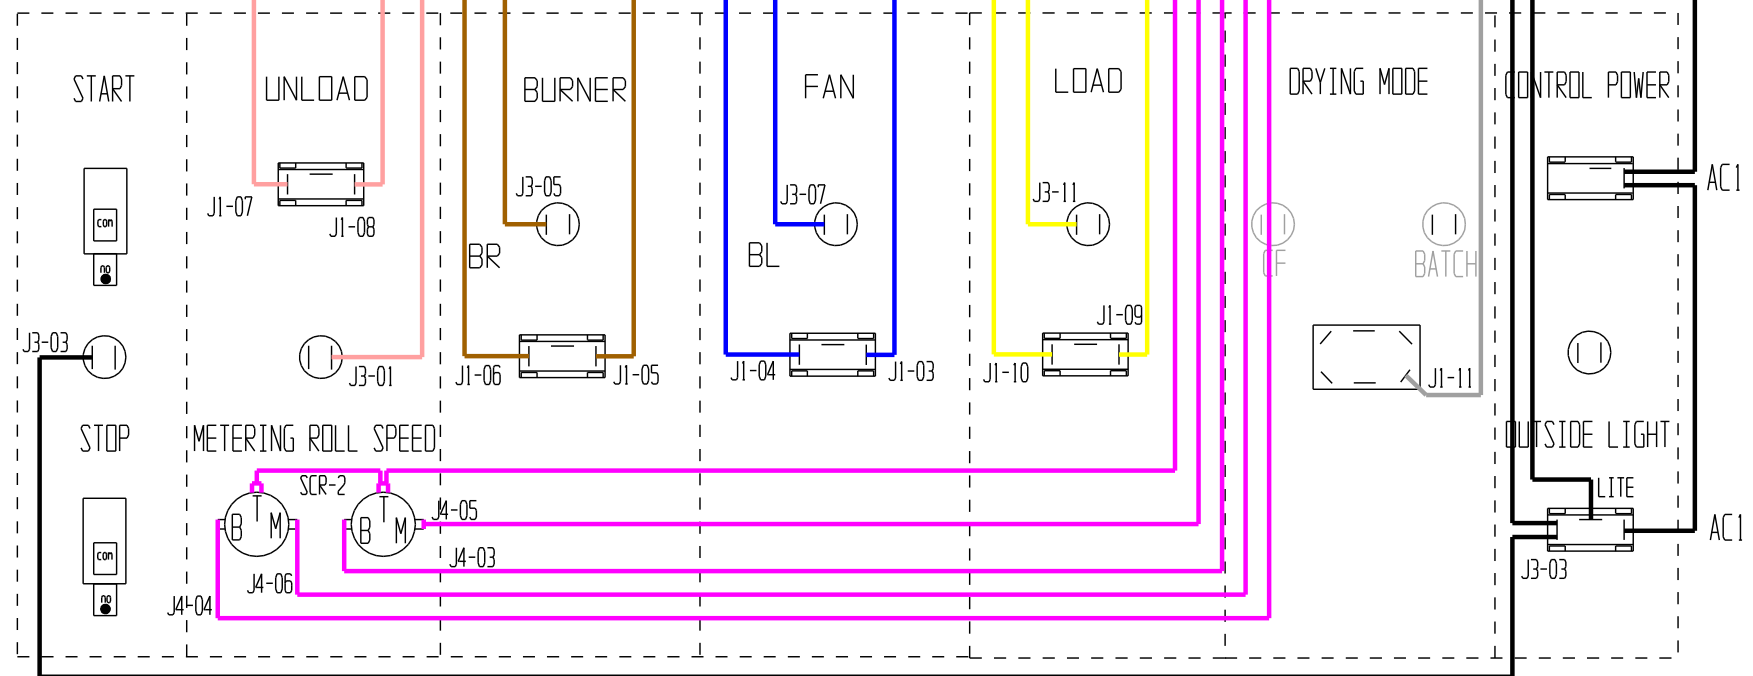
START

con
no

J3-03

STOP

con
no

UNLOAD

J1-07
J1-08

J3-01

METERING ROLL SPEED

SCR-2

B T M
B T M

J4-05
J4-03
J4-06
J4-04

BURNER

J3-05
BR

J1-06
J1-05

FAN

J3-07
BL

J1-04
J1-03

LOAD

J3-11

J1-09
J1-10

DRYING MODE

CF
BATCH

J1-11

CONTROL POWER

AC1

OUTSIDE LIGHT

LITE

AC1

J3-03